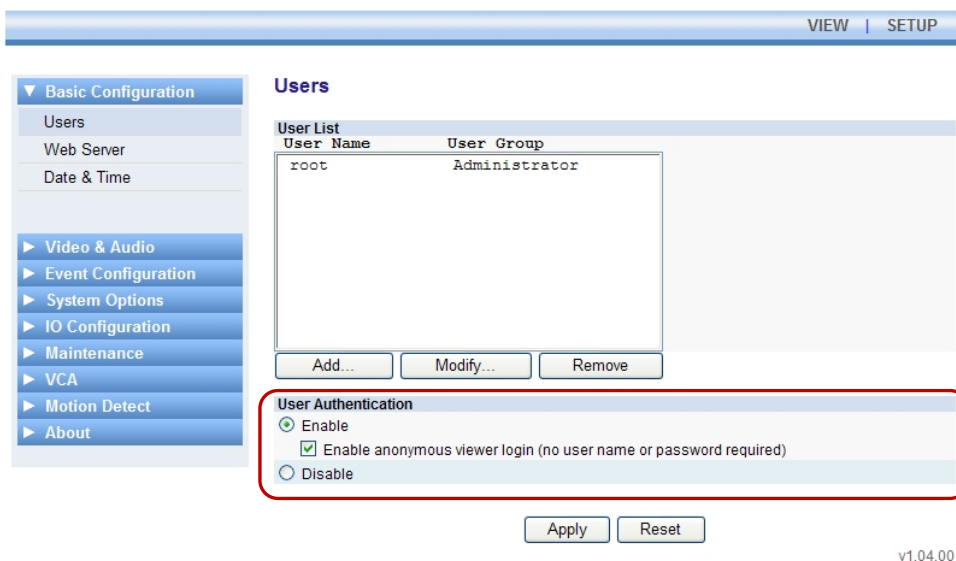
VIEW | SETUP

▼ Basic Configuration
Users
Web Server
Date & Time

► Video & Audio
► Event Configuration
► System Options
► IO Configuration
► Maintenance
► VCA
► Motion Detect
► About

Users

User List

| User Name | User Group |
|---|---|
| root | Administrator |

Add... Modify... Remove

User Authentication
Enable
Enable anonymous viewer login (no user name or password required)
Disable

Apply Reset

v1.04.00